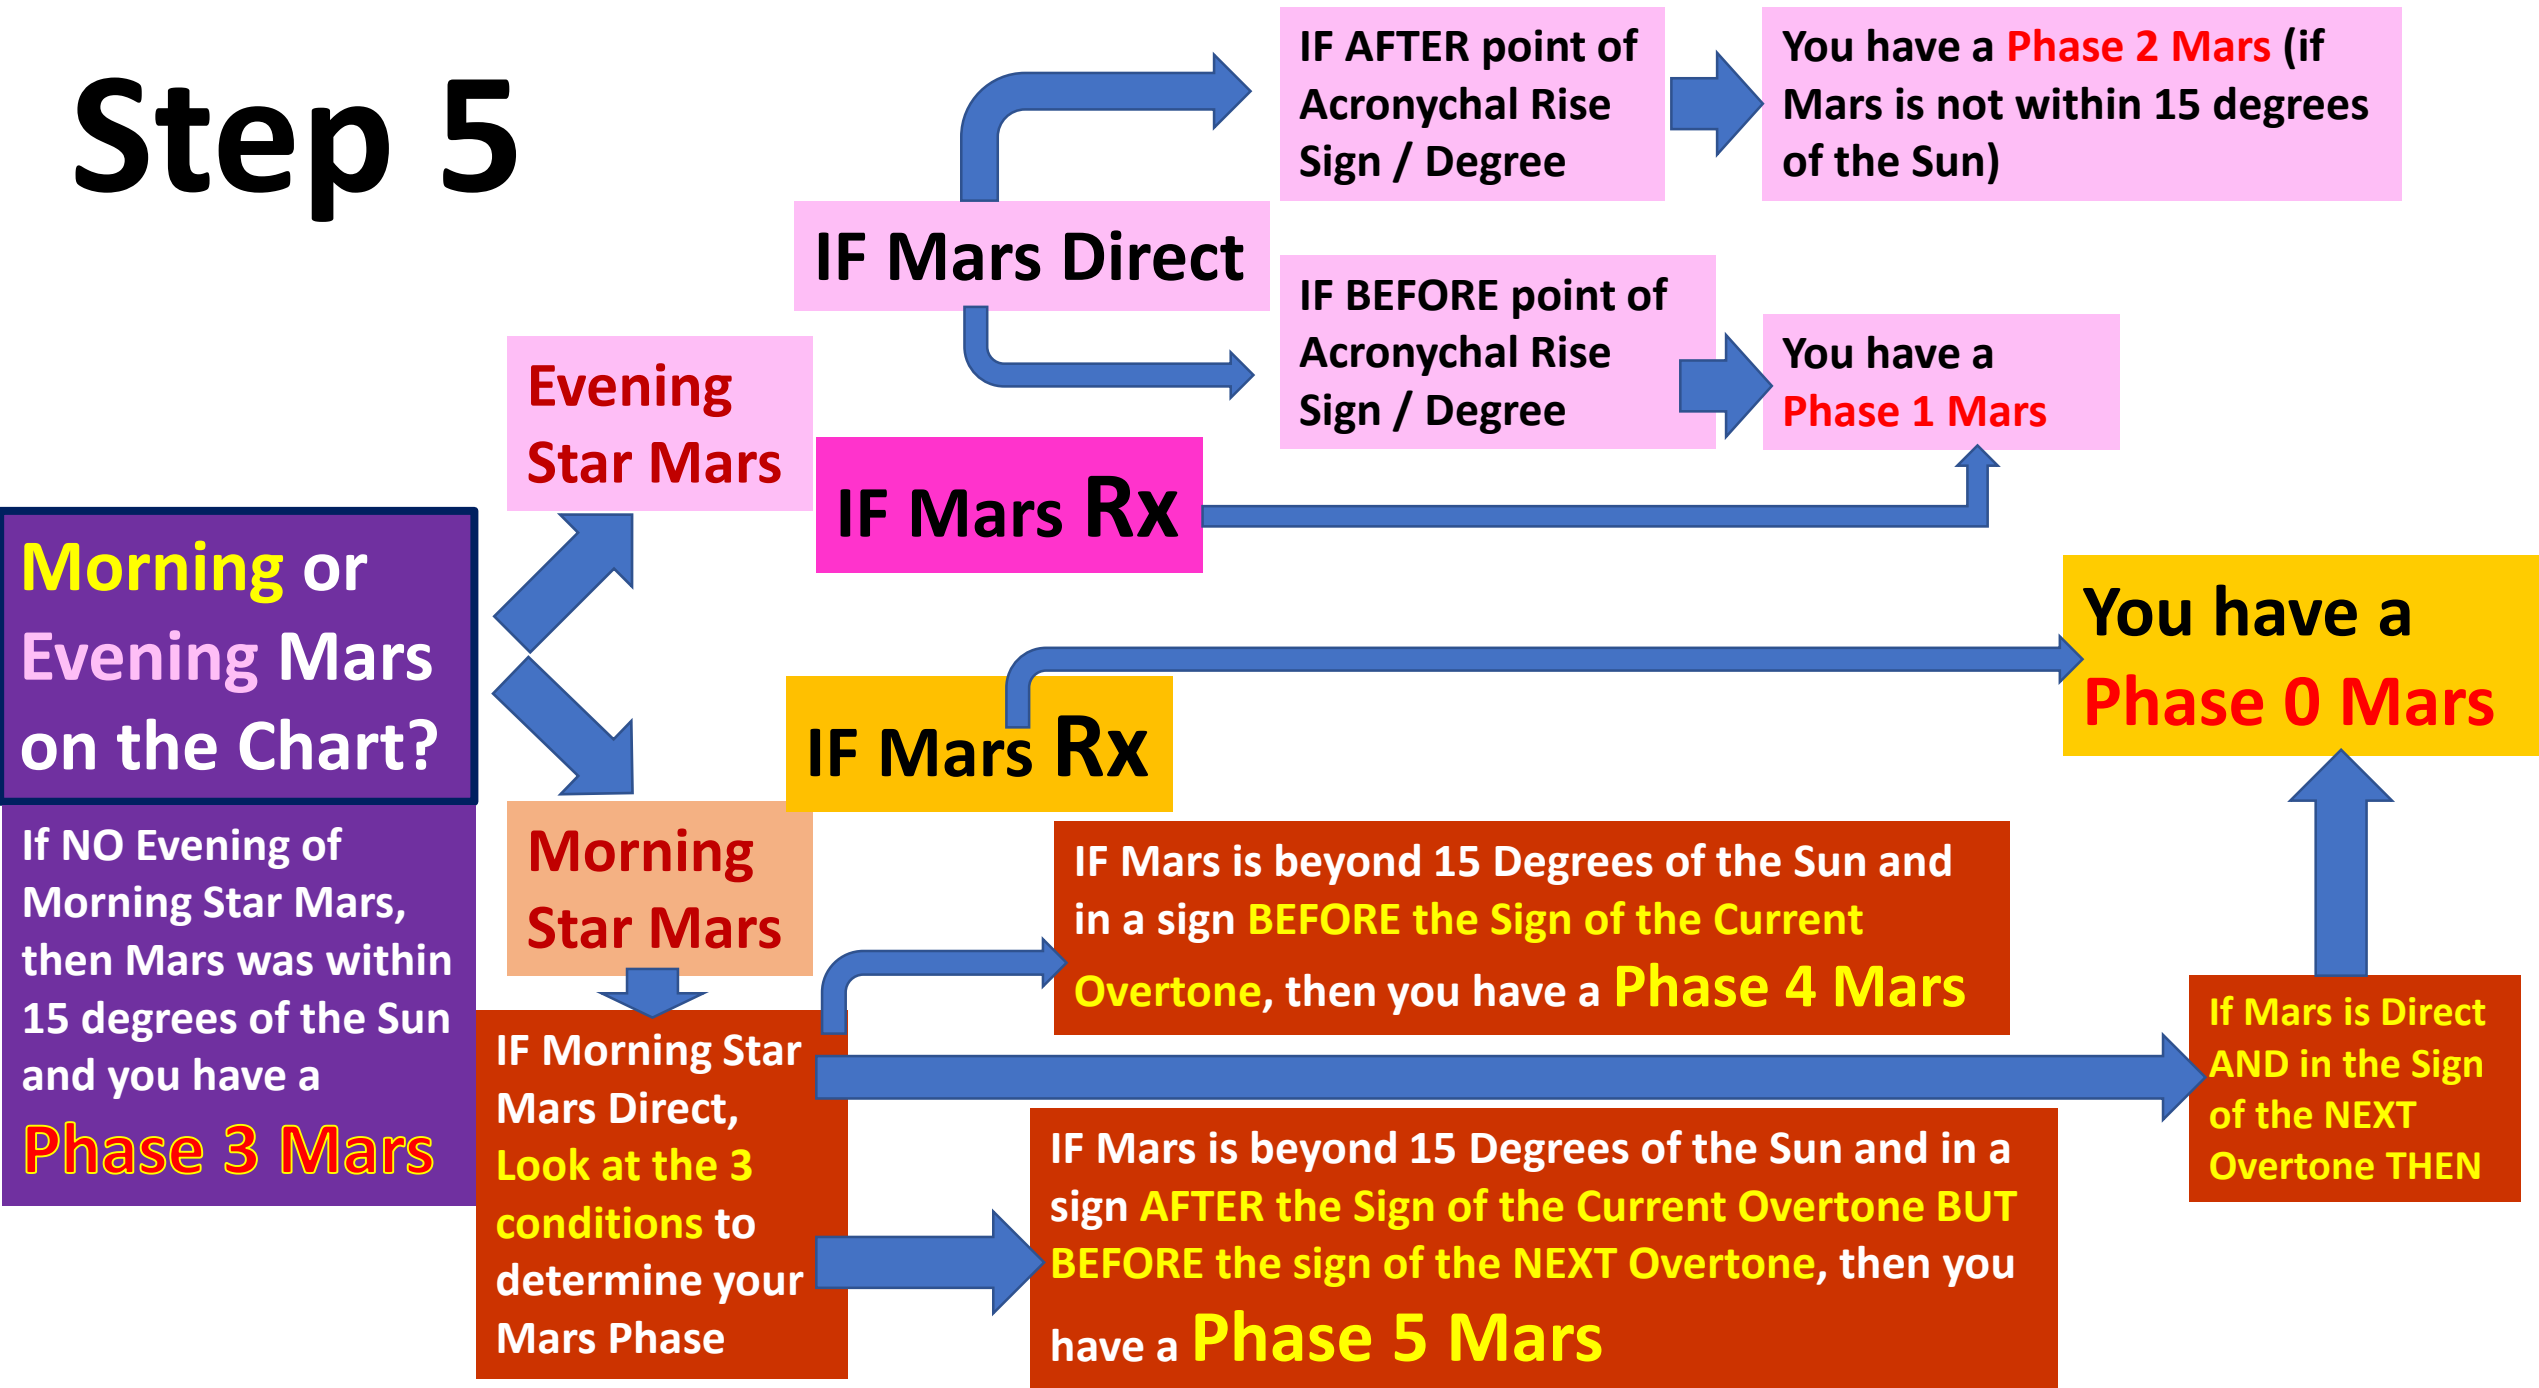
Step 5

Morning or Evening Mars on the Chart?

If NO Evening of Morning Star Mars, then Mars was within 15 degrees of the Sun and you have a Phase 3 Mars

Evening Star Mars

IF Mars Direct

IF AFTER point of Acronychal Rise Sign / Degree

You have a Phase 2 Mars (if Mars is not within 15 degrees of the Sun)

IF BEFORE point of Acronychal Rise Sign / Degree

You have a Phase 1 Mars

IF Mars Rx

Morning Star Mars

IF Mars Rx

You have a Phase 0 Mars

IF Morning Star Mars Direct, Look at the 3 conditions to determine your Mars Phase

IF Mars is beyond 15 Degrees of the Sun and in a sign BEFORE the Sign of the Current Overtone, then you have a Phase 4 Mars

If Mars is Direct AND in the Sign of the NEXT Overtone THEN

IF Mars is beyond 15 Degrees of the Sun and in a sign AFTER the Sign of the Current Overtone BUT BEFORE the sign of the NEXT Overtone, then you have a Phase 5 Mars